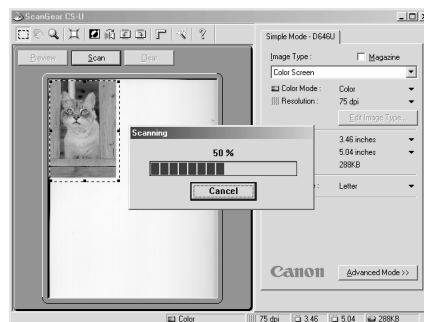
ScanGear CS-U

Preview Scan Clear

Simple Mode - D646U

Image Type :

Magazine

Color Screen

Color Mode : Color

Resolution : 75 dpi

Edit Image Type...

3.46 inches

5.04 inches

288KB

Letter

Scanning

50 %

Cancel

Canon

Advanced Mode >>

Color 75 dpi 3.46 5.04 288KB